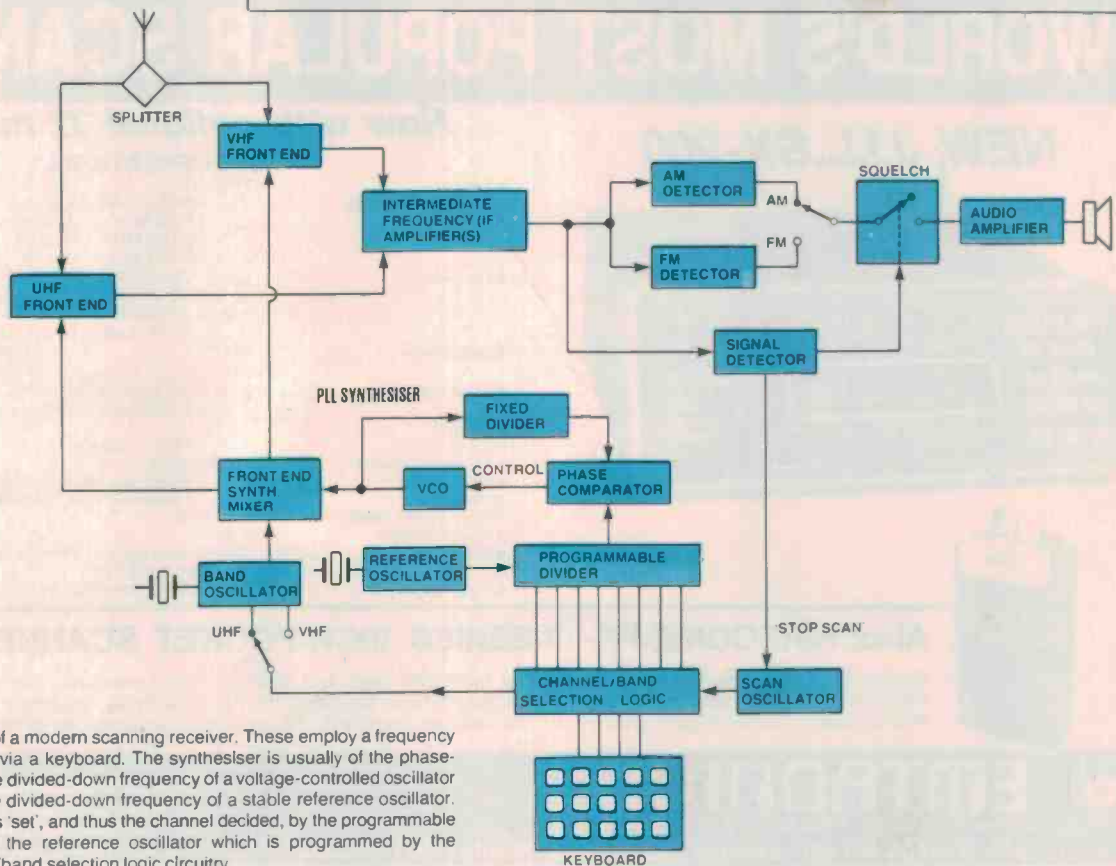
SPLITTER

VHF FRONT END

INTERMEDIATE FREQUENCY (IF AMPLIFIER(S)

AM OETECTOR

AM

FM

FM DETECTOR

SQUELCH

AUDIO AMPLIFIER

UHF FRONT END

SIGNAL DETECTOR

PLL SYNTHESISER

FIXED DIVIDER

CONTROL

FRONT END SYNTH MIXER

VCO

PHASE COMPARATOR

REFERENCE OSCILLATOR

PROGRAMMABLE DIVIDER

BAND OSCILLATOR

UHF

VHF

'STOP SCAN'

CHANNEL/BAND SELECTION LOGIC

SCAN OSCILLATOR

KEYBOARD

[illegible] of a modern scanning receiver. These employ a frequency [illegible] via a keyboard. The synthesiser is usually of the phase-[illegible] divided-down frequency of a voltage-controlled oscillator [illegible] divided-down frequency of a stable reference oscillator. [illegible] 'set', and thus the channel decided, by the programmable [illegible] the reference oscillator which is programmed by the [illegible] band selection logic circuitry.